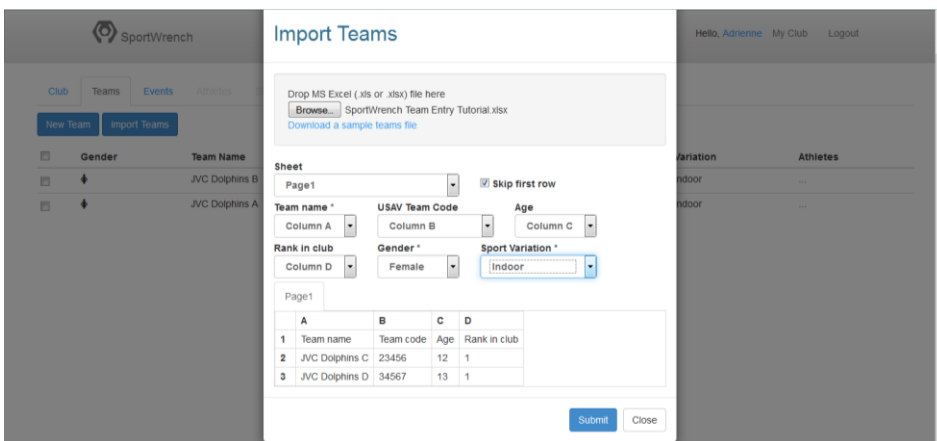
SportWrench

Hello, Adrienne My Club Logout

Club Teams Events Athletes

New Team Import Teams

| | Gender | Team Name | Variation | Athletes |
|---|---|---|---|---|
| | | JVC Dolphins B | Indoor | ... |
| | | JVC Dolphins A | Indoor | ... |

Import Teams

Drop MS Excel (.xls or .xlsx) file here
Browse... SportWrench Team Entry Tutorial.xlsx
Download a sample teams file

Sheet
Page1
Skip first row

Team name * Column A
USAV Team Code Column B
Age Column C
Rank in club Column D
Gender * Female
Sport Variation * Indoor

Page1

| | A | B | C | D |
|---|---|---|---|---|
| 1 | Team name | Team code | Age | Rank in club |
| 2 | JVC Dolphins C | 23456 | 12 | 1 |
| 3 | JVC Dolphins D | 34567 | 13 | 1 |

Submit Close